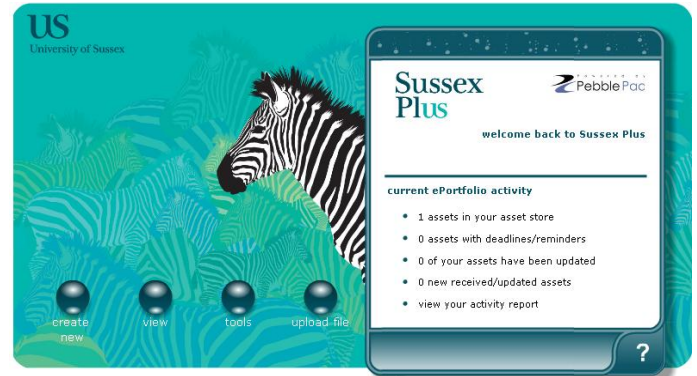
US
University of Sussex

Sussex Plus

POWERED BY PebblePad

welcome back to Sussex Plus

current ePortfolio activity

- 1 assets in your asset store
- 0 assets with deadlines/reminders
- 0 of your assets have been updated
- 0 new received/updated assets
- view your activity report

create new

view

tools

upload file

?